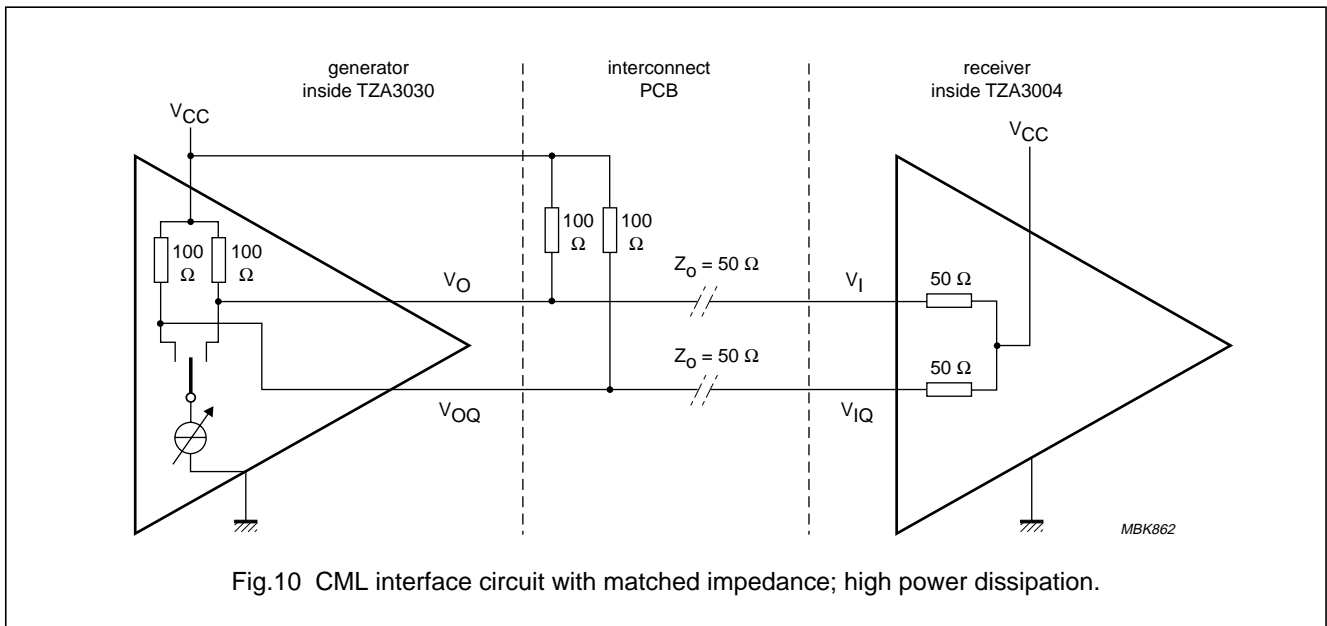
generator
inside TZA3030

interconnect
PCB

receiver
inside TZA3004

$V_{CC}$

$V_{CC}$

100 Ω

100 Ω

100 Ω

100 Ω

$V_O$

$Z_o = 50\ \Omega$

$V_I$

50 Ω

$Z_o = 50\ \Omega$

50 Ω

$V_{OQ}$

$V_{IQ}$

MBK862

Fig.10 CML interface circuit with matched impedance; high power dissipation.